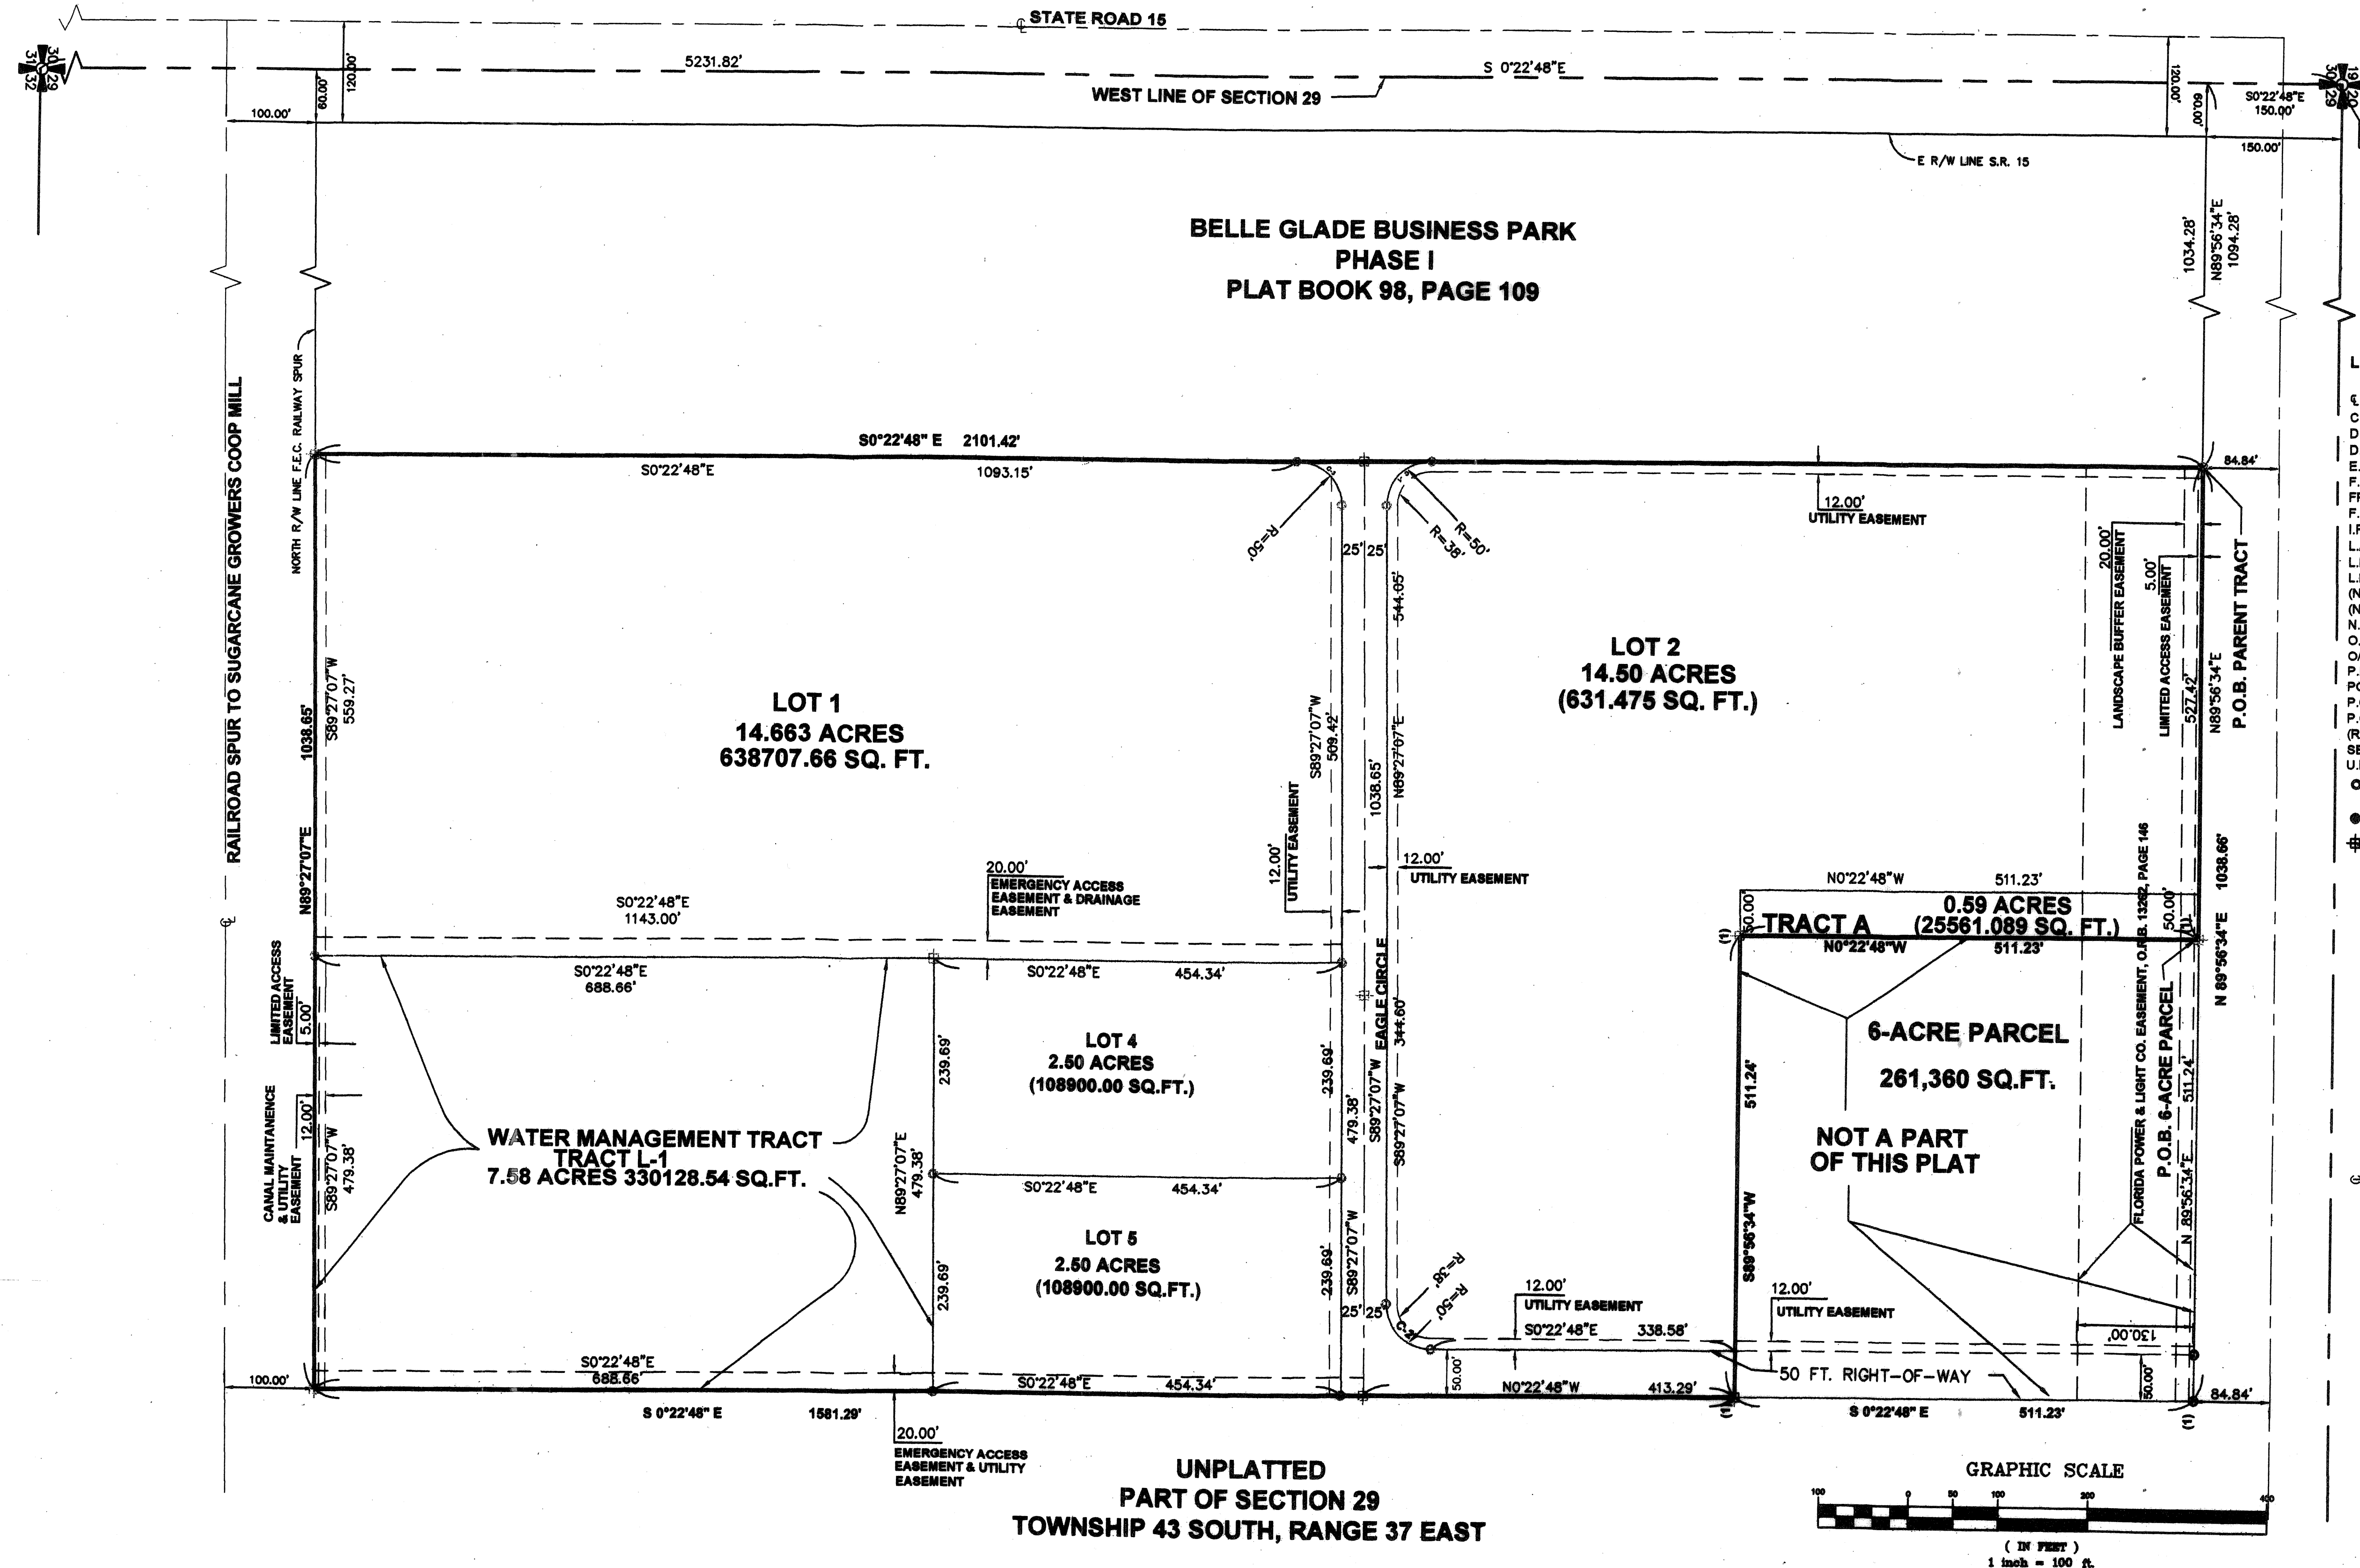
STATE ROAD 15

31 30 32 29

5231.82'

S 0°22'48"E

WEST LINE OF SECTION 29

100.00'

60.00'

120.00'

120.00'

60.00'

S0°22'48"E 150.00'

150.00'

E R/W LINE S.R. 15

BELLE GLADE BUSINESS PARK
PHASE I
PLAT BOOK 98, PAGE 109

1034.28'

N89°56'34"E 1094.28'

RAILROAD SPUR TO SUGARCANE GROWERS COOP MILL

NORTH R/W LINE F.E.C. RAILWAY SPUR

S0°22'48" E 2101.42'

S0°22'48"E

1093.15'

84.84'

R=50'

25' 25'

R=38'

R=50'

544.65'

12.00' UTILITY EASEMENT

20.00' LANDSCAPE BUFFER EASEMENT

5.00' LIMITED ACCESS EASEMENT

527.42'

N89°56'34"E

P.O.B. PARENT TRACT

LOT 2
14.50 ACRES
(631.475 SQ. FT.)

LOT 1
14.663 ACRES
638707.66 SQ. FT.

1038.65'

S89°27'07"W 559.27'

S89°27'07"W 509.42'

1038.65'

N89°27'07"E

N89°27'07"E

12.00' UTILITY EASEMENT

12.00' UTILITY EASEMENT

20.00' EMERGENCY ACCESS EASEMENT & DRAINAGE EASEMENT

S0°22'48"E 1143.00'

N0°22'48"W 511.23'

0.59 ACRES (25561.089 SQ. FT.)

TRACT A

N0°22'48"W 511.23'

50.00'

(1)

1038.66'

FLORIDA POWER & LIGHT CO. EASEMENT, O.R.B. 13262, PAGE 146

50.00'

N 89°56'34"E

S0°22'48"E 688.66'

S0°22'48"E 454.34'

LIMITED ACCESS EASEMENT 5.00'

LOT 4
2.50 ACRES
(108900.00 SQ.FT.)

239.69'

239.69'

EAGLE CIRCLE

344.60'

6-ACRE PARCEL

261,360 SQ.FT.

P.O.B. 6-ACRE PARCEL

511.24'

511.24'

N 89°56'34"E

CANAL MAINTANENCE & UTILITY EASEMENT

12.00'

S89°27'07"W 479.38'

WATER MANAGEMENT TRACT
TRACT L-1
7.58 ACRES 330128.54 SQ.FT.

N89°27'07"E 479.38'

479.38'

S89°27'07"W

S89°27'07"W

S89°27'07"W

NOT A PART OF THIS PLAT

S89°56'34"W

S0°22'48"E 454.34'

LOT 5
2.50 ACRES
(108900.00 SQ.FT.)

239.69'

239.69'

25' 25'

R=38'

R=50'

12.00' UTILITY EASEMENT

S0°22'48"E 338.58'

12.00' UTILITY EASEMENT

130.00'

S0°22'48"E 688.66'

100.00'

S0°22'48"E 454.34'

50.00'

N0°22'48"W 413.29'

50 FT. RIGHT-OF-WAY

50.00'

84.84'

(1)

S 0°22'48" E 1581.29'

S 0°22'48" E 511.23'

(1)

20.00' EMERGENCY ACCESS EASEMENT & UTILITY EASEMENT

UNPLATTED
PART OF SECTION 29
TOWNSHIP 43 SOUTH, RANGE 37 EAST

GRAPHIC SCALE

100 0 50 100 200 400

( IN FEET )
1 inch = 100 ft.